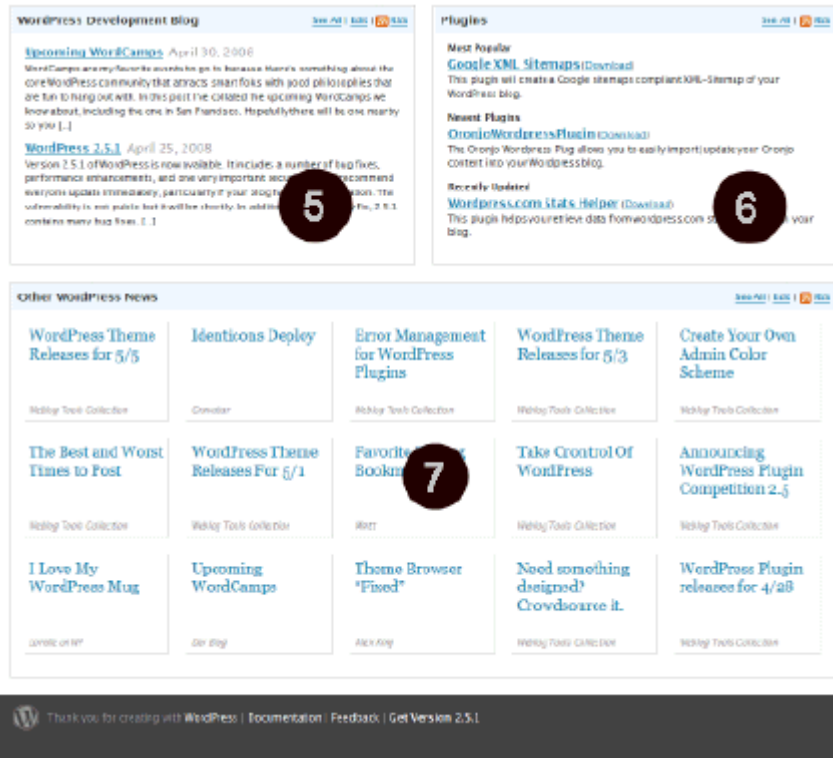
WordPress Development Blog

See All | Edit | RSS

Upcoming WordCamps April 30, 2008

WordCamps are my favorite events to go to because there's something about the core WordPress community that attracts smart folks with good philosophies that are fun to hang out with. In this post I've collated the upcoming WordCamps we know about, including the one in San Francisco. Hopefully there will be one nearby to you [...]

WordPress 2.5.1 April 25, 2008

Version 2.5.1 of WordPress is now available. It includes a number of bug fixes, performance enhancements, and one very important secu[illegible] recommend everyone update immediately, particularly if your blog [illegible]ation. The vulnerability is not public but it will be shortly. In additi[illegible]fix, 2.5.1 contains many bug fixes. [...]

5

Plugins

See All | Edit | RSS

Most Popular

Google XML Sitemaps (Download)

This plugin will create a Google sitemaps compliant XML-Sitemap of your WordPress blog.

Newest Plugins

OronjoWordpressPlugin (Download)

The Oronjo Wordpress Plug allows you to easily import|update your Oronjo content into your Wordpress blog.

Recently Updated

Wordpress.com Stats Helper (Download)

This plugin helps you retrieve data from wordpress.com st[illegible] your blog.

6

Other WordPress News

See All | Edit | RSS

WordPress Theme Releases for 5/5

Weblog Tools Collection

Identicons Deploy

Gravatar

Error Management for WordPress Plugins

Weblog Tools Collection

WordPress Theme Releases for 5/3

Weblog Tools Collection

Create Your Own Admin Color Scheme

Weblog Tools Collection

The Best and Worst Times to Post

Weblog Tools Collection

WordPress Theme Releases For 5/1

Weblog Tools Collection

Favorite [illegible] Bookm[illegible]

Matt

7

Take Control Of WordPress

Weblog Tools Collection

Announcing WordPress Plugin Competition 2.5

Weblog Tools Collection

I Love My WordPress Mug

Lorelle on WP

Upcoming WordCamps

Dev Blog

Theme Browser "Fixed"

Alex King

Need something dseigned? Crowdsource it.

Weblog Tools Collection

WordPress Plugin releases for 4/28

Weblog Tools Collection

Thank you for creating with WordPress | Documentation | Feedback | Get Version 2.5.1